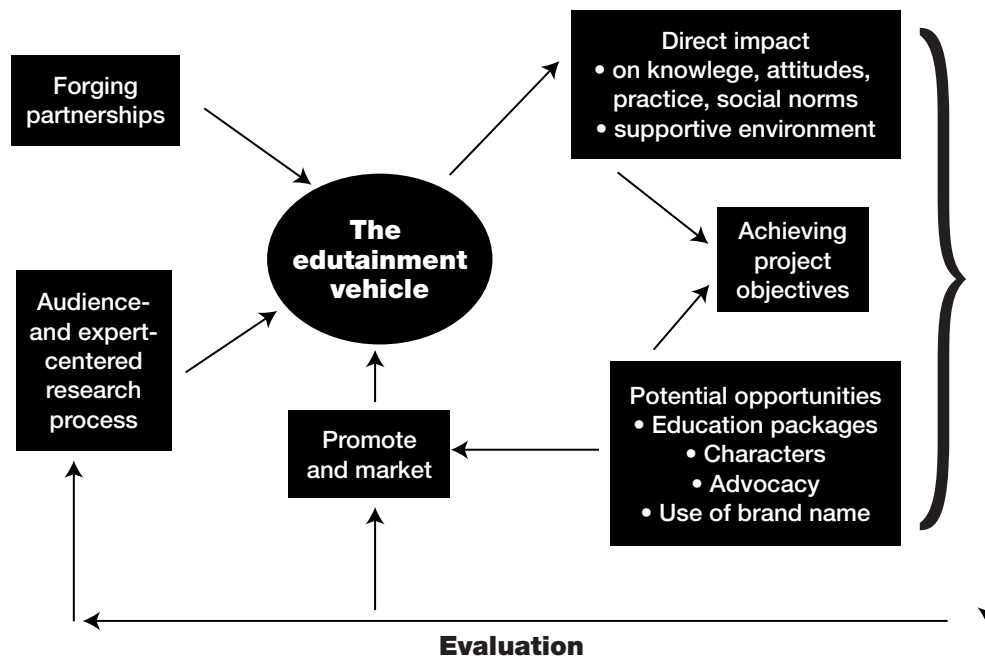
Forging partnerships

Audience- and expert-centered research process

The edutainment vehicle

Promote and market

Direct impact
• on knowlege, attitudes, practice, social norms
• supportive environment

Achieving project objectives

Potential opportunities
• Education packages
• Characters
• Advocacy
• Use of brand name

Evaluation